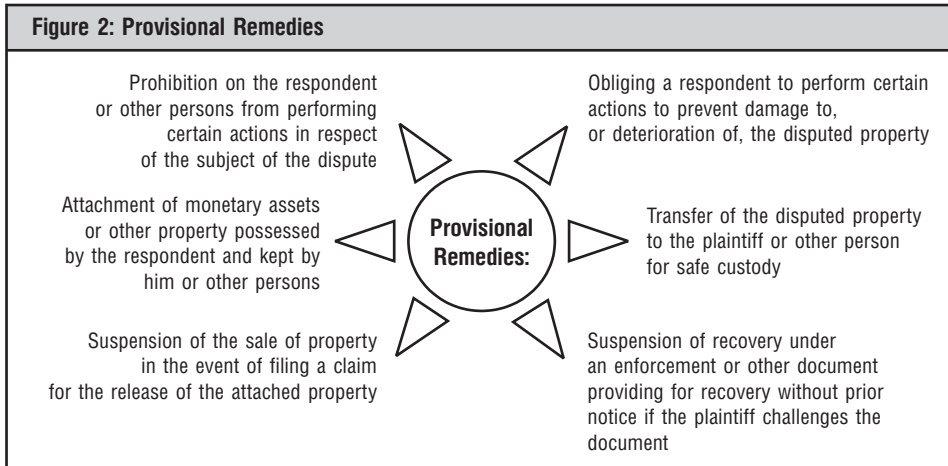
Figure 2: Provisional Remedies

Provisional Remedies:

Prohibition on the respondent or other persons from performing certain actions in respect of the subject of the dispute

Obliging a respondent to perform certain actions to prevent damage to, or deterioration of, the disputed property

Attachment of monetary assets or other property possessed by the respondent and kept by him or other persons

Transfer of the disputed property to the plaintiff or other person for safe custody

Suspension of the sale of property in the event of filing a claim for the release of the attached property

Suspension of recovery under an enforcement or other document providing for recovery without prior notice if the plaintiff challenges the document